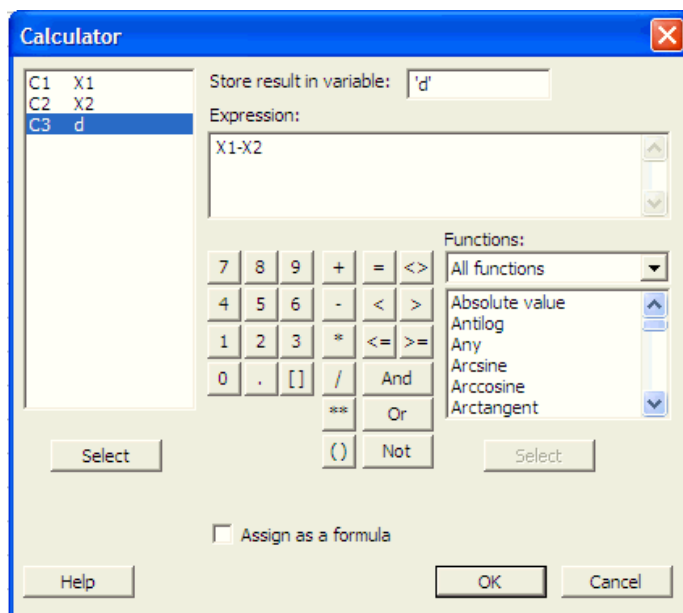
Calculator

C1 X1
C2 X2
C3 d

Store result in variable: 'd'

Expression:

X1-X2

Functions:

| 7 | 8 | 9 | + | = | <> |
|---|---|---|---|---|---|
| 4 | 5 | 6 | - | < | > |
| 1 | 2 | 3 | * | <= | >= |
| 0 | . | [ ] | / | And | |
| | | | ** | Or | |
| | | | ( ) | Not | |

All functions

Absolute value
Antilog
Any
Arcsine
Arccosine
Arctangent

Select

Select

Assign as a formula

Help

OK

Cancel